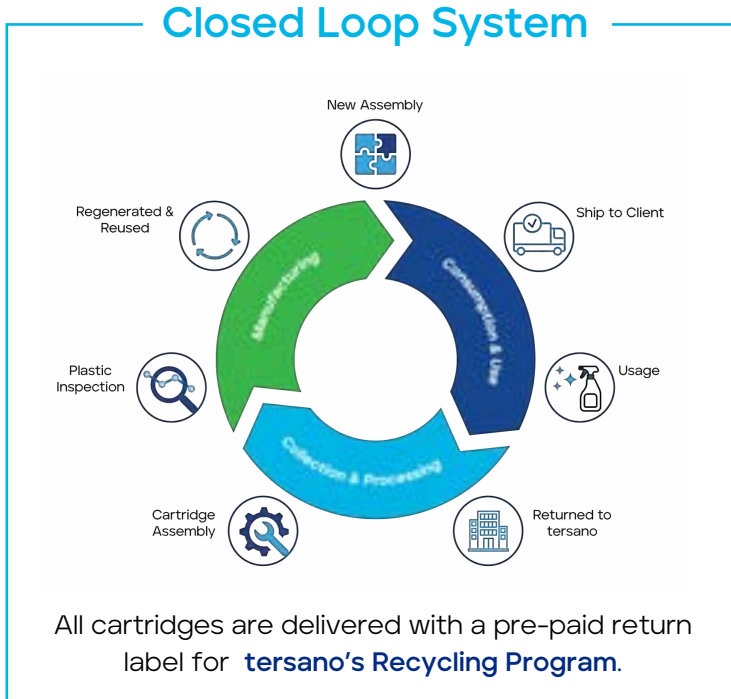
Closed Loop System

New Assembly

Ship to Client

Consumption & Use

Usage

Returned to tersano

Collection & Processing

Cartridge Assembly

Plastic Inspection

Manufacturing

Regenerated & Reused

All cartridges are delivered with a pre-paid return label for tersano's Recycling Program.